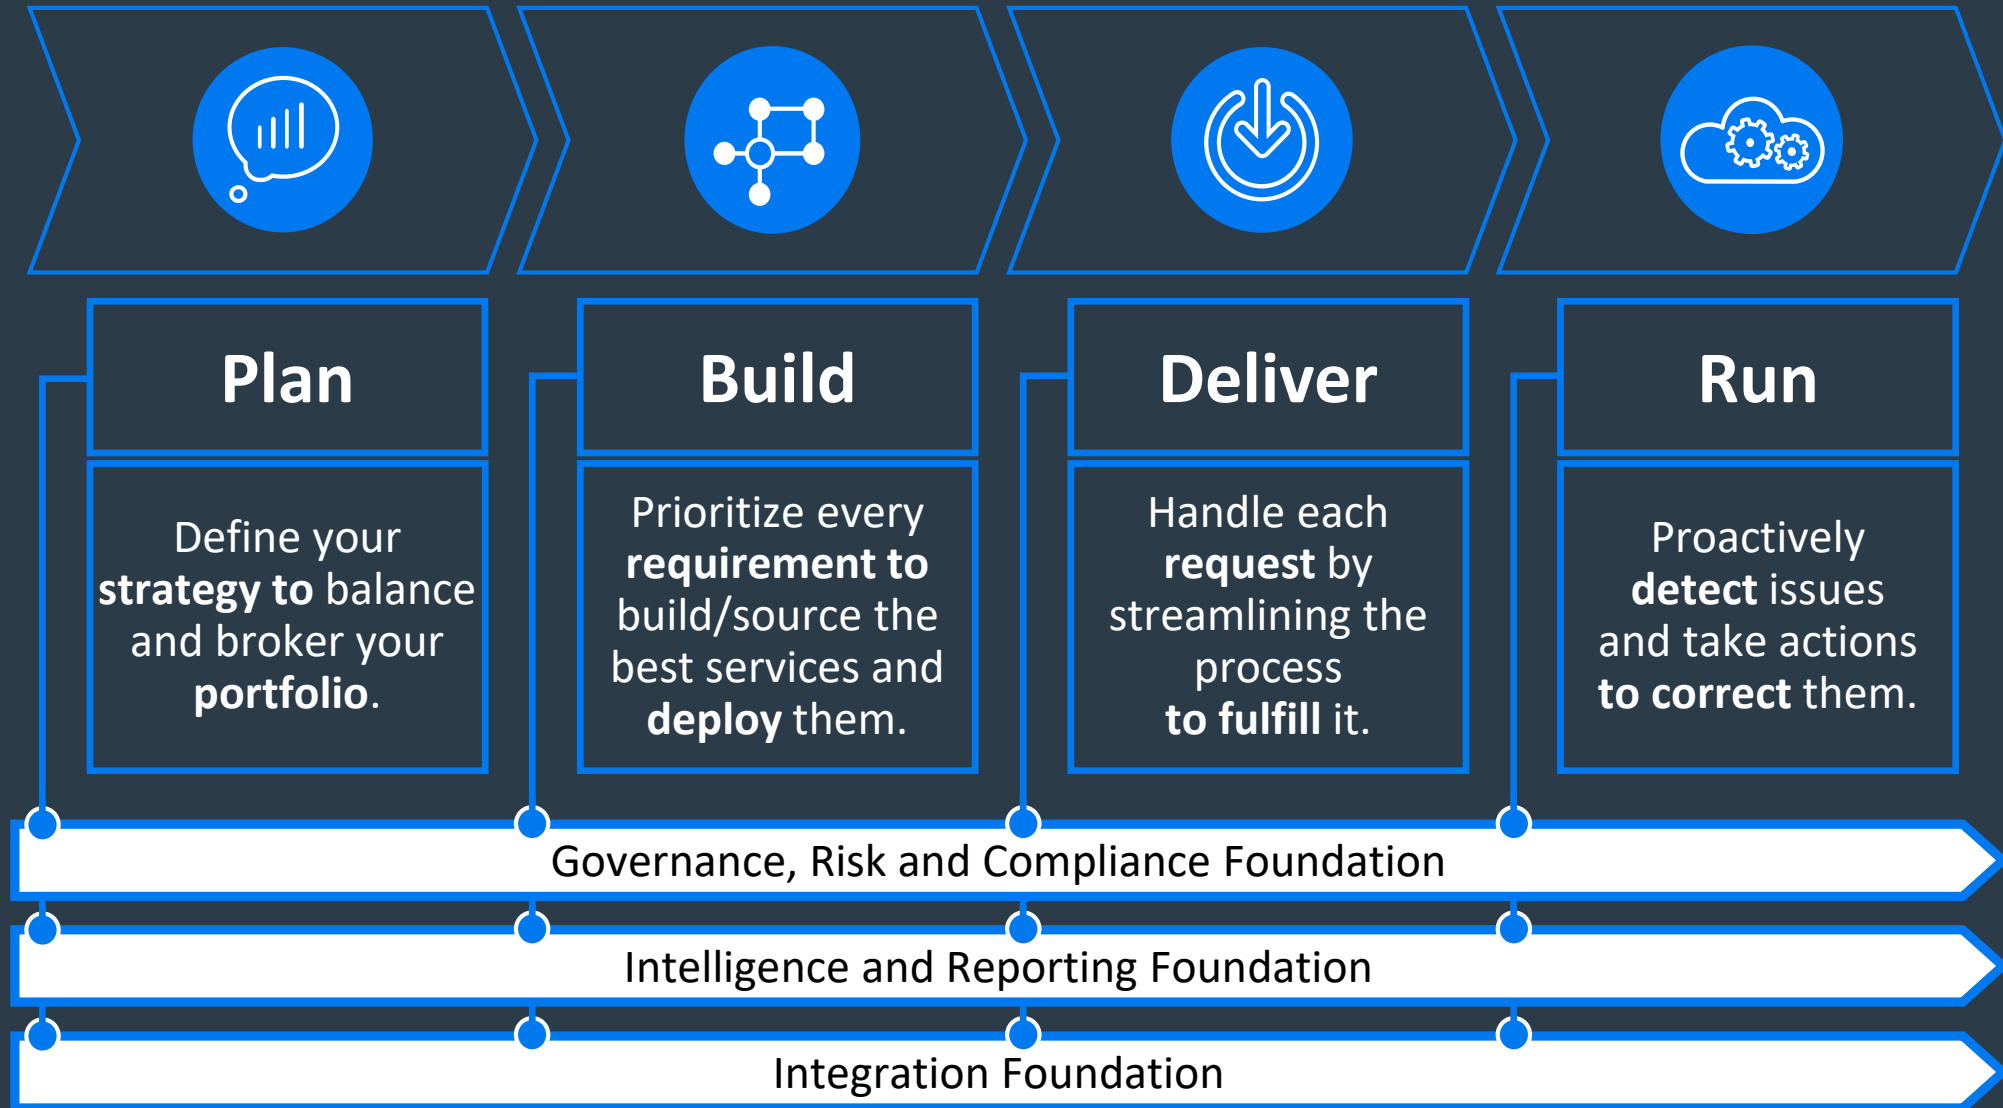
Plan

Define your **strategy to** balance and broker your **portfolio**.

Build

Prioritize every **requirement to** build/source the best services and **deploy** them.

Deliver

Handle each **request** by streamlining the process **to fulfill** it.

Run

Proactively **detect** issues and take actions **to correct** them.

Governance, Risk and Compliance Foundation

Intelligence and Reporting Foundation

Integration Foundation